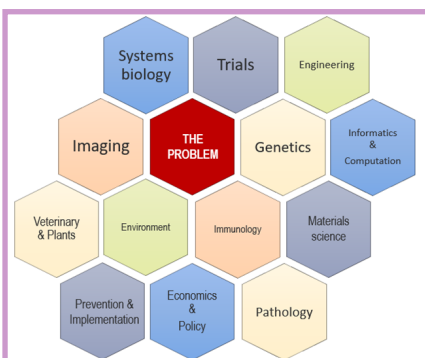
Systems biology

Trials

Engineering

Imaging

THE PROBLEM

Genetics

Informatics & Computation

Veterinary & Plants

Environment

Immunology

Materials science

Prevention & Implementation

Economics & Policy

Pathology